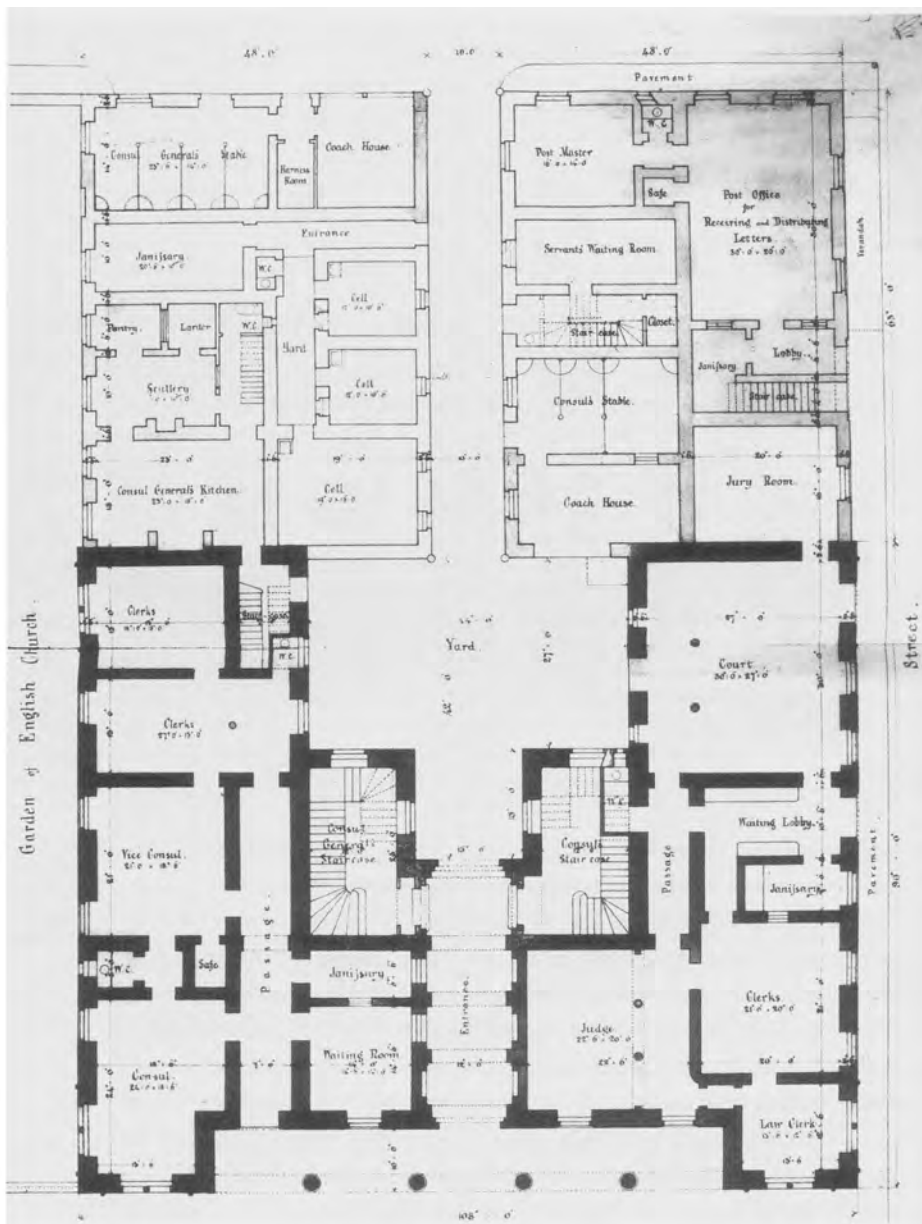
48' 0"
10.0
48' 0"
Pavement
Consul Generals Stable
Harness Room
Coach House
Post Master
W.C.
Safe
Post Office for Receiving and Distributing Letters
Verandah
Entrance
Janissary
W.C.
Cell
Servants Waiting Room
Pantry
Larder
W.C.
Yard
Cell
Stair case
Closet
Janissary
Lobby
Scullery
Stair case
Consuls Stable
Consul Generals Kitchen
Cell
Coach House
Jury Room
Garden of English Church
Clerks
W.C.
Yard
Court
Street
Clerks
Consul General's Staircase
Consuls Staircase
W.C.
Passage
Waiting Lobby
Vice Consul
Janissary
Pavement
W.C.
Safe
Passage
Janissary
Entrance
Clerks
Judge
Consul
Waiting Room
Law Clerk
108' 0"